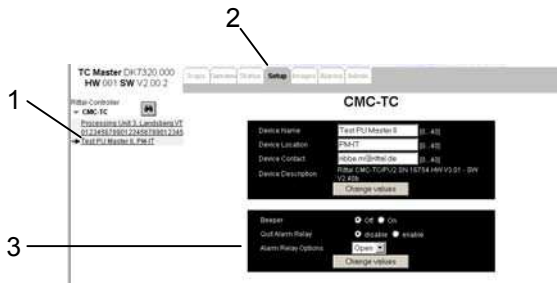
2

TC Master DK7320.000
HW 001 SW V2.00.2

1

Rittal-Controller
CMC-TC
Processing Unit 3, Landsberg VT
0123456789012345678901 2345
Test PU Master II, PM-IT

Setup

CMC-TC

Device Name | Test PU Master II | [0...40]
Device Location | PM-IT | [0...40]
Device Contact | nibbe.m@rittal.de | [0...40]
Device Description | Rittal CMC-TC/PU2 SN 16754 HW V3.01 - SW V2.40b

Change values

3

Beeper | Off | On
Quit Alarm Relay | disable | enable
Alarm Relay Options | Open

Change values